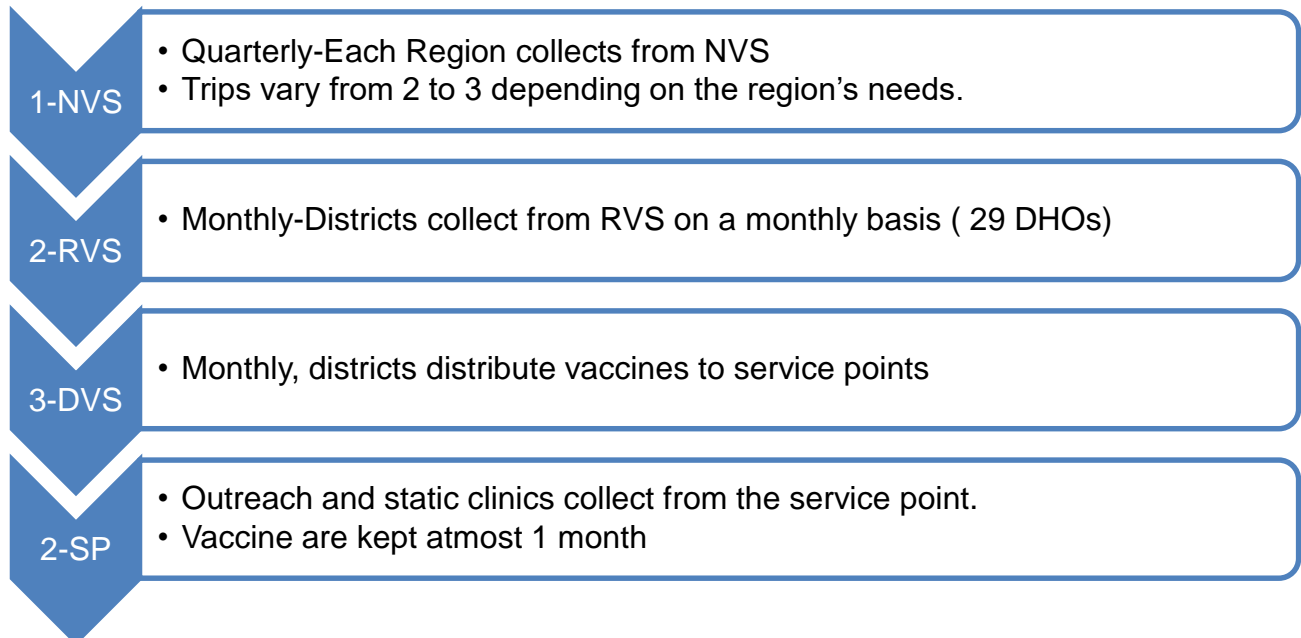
1-NVS

• Quarterly-Each Region collects from NVS
• Trips vary from 2 to 3 depending on the region’s needs.

2-RVS

• Monthly-Districts collect from RVS on a monthly basis ( 29 DHOs)

3-DVS

• Monthly, districts distribute vaccines to service points

2-SP

• Outreach and static clinics collect from the service point.
• Vaccine are kept atmost 1 month